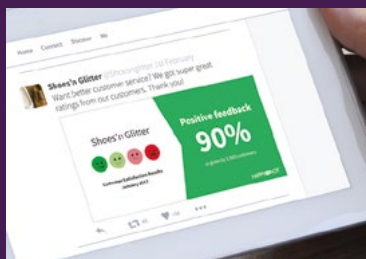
Home Connect Discover Me

Shoes'n Glitter @shoesnglitter 28 February
Want better customer service? We got super great ratings from our customers. Thank you!

Shoes'n Glitter

Customer Satisfaction Results
January 2017

Positive feedback
90%
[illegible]

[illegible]

40 150